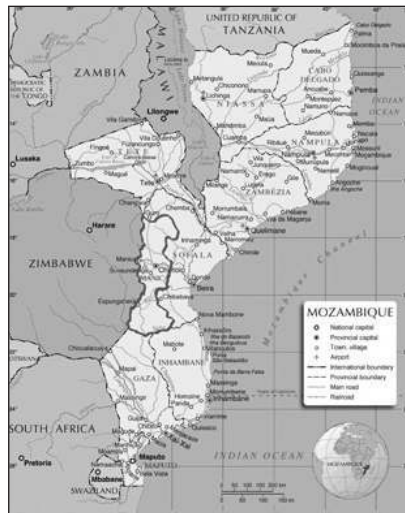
UNITED REPUBLIC OF
TANZANIA

ZAMBIA

MALAWI

Lilongwe

Lusaka

NIASSA

CABO DELGADO

Pemba

NAMPULA

Nampula

TETE

Tete

ZAMBÉZIA

Quelimane

Harare

ZIMBABWE

MANICA

SOFALA

Chimoio

Beira

INHAMBANE

Inhambane

GAZA

Xai-Xai

SOUTH AFRICA

Pretoria

Maputo

MAPUTO

Mbabane

SWAZILAND

INDIAN OCEAN

Mozambique Channel

MOZAMBIQUE

National capital

Provincial capital

Town, village

Airport

International boundary

Provincial boundary

Main road

Railroad

MOZAMBIQUE